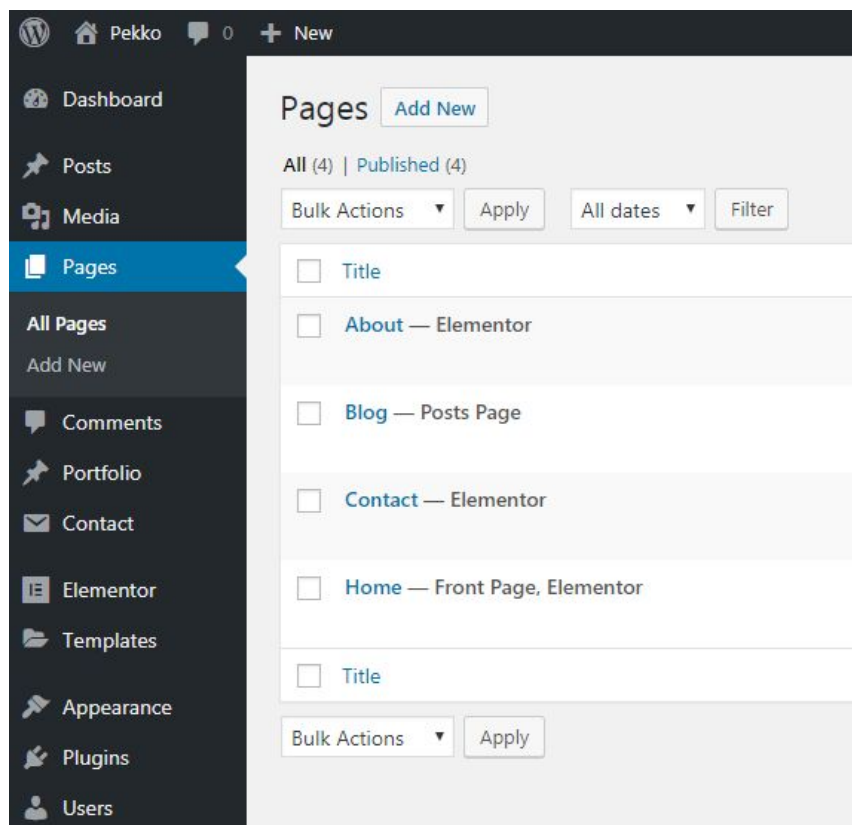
Pekko 0 + New

Dashboard
Posts
Media
Pages
All Pages
Add New
Comments
Portfolio
Contact
Elementor
Templates
Appearance
Plugins
Users

Pages Add New

All (4) | Published (4)

Bulk Actions ▾ Apply All dates ▾ Filter

Title

About — Elementor

Blog — Posts Page

Contact — Elementor

Home — Front Page, Elementor

Title

Bulk Actions ▾ Apply